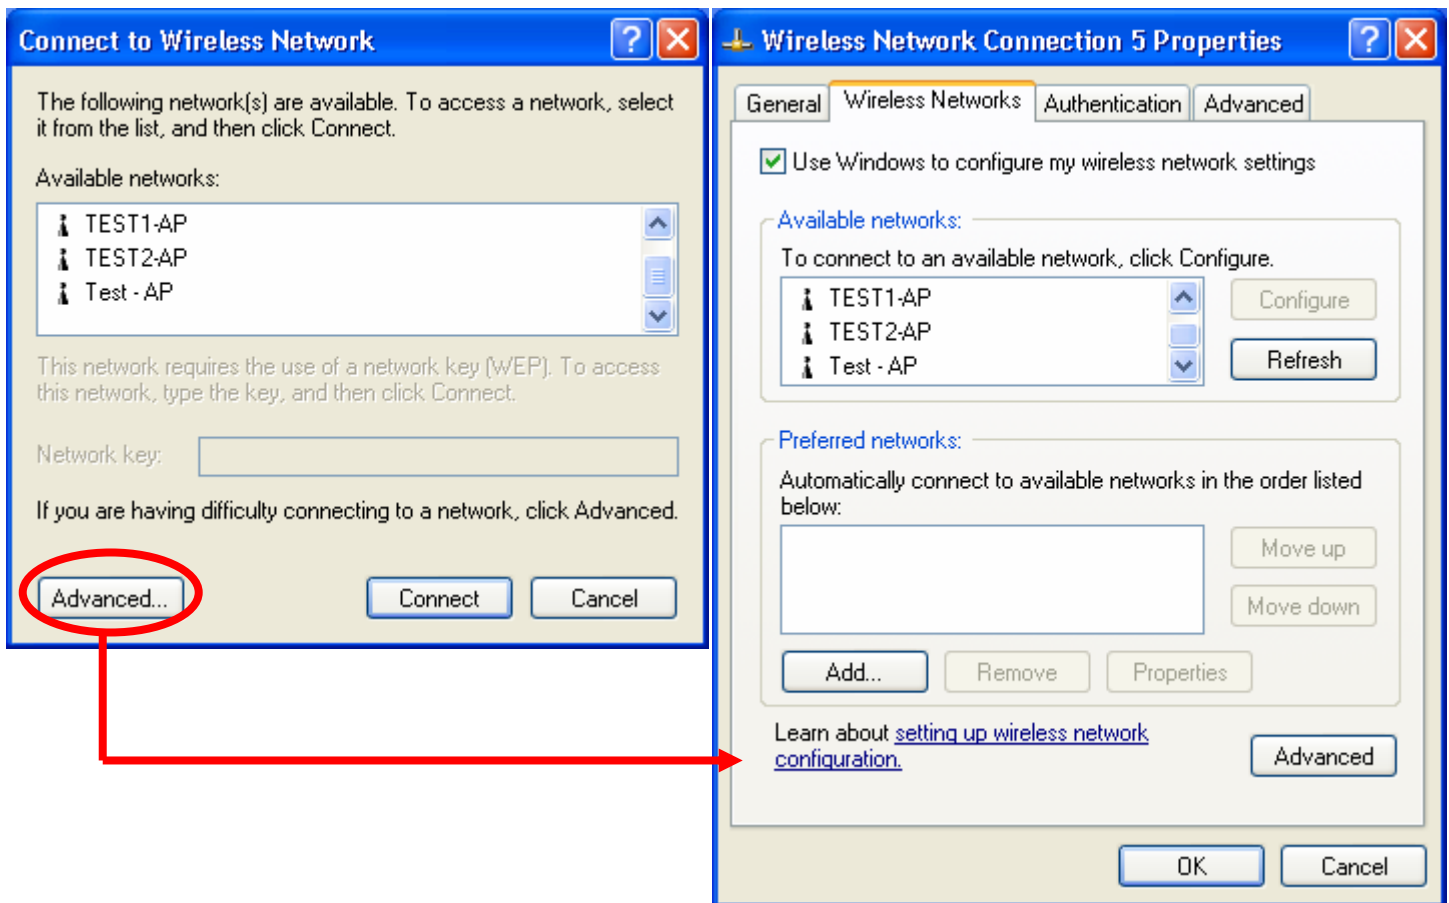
Connect to Wireless Network

The following network(s) are available. To access a network, select it from the list, and then click Connect.

Available networks:

TEST1-AP
TEST2-AP
Test - AP

This network requires the use of a network key (WEP). To access this network, type the key, and then click Connect.

Network key:

If you are having difficulty connecting to a network, click Advanced.

Advanced...
Connect
Cancel

Wireless Network Connection 5 Properties

General
Wireless Networks
Authentication
Advanced

Use Windows to configure my wireless network settings

Available networks:

To connect to an available network, click Configure.

TEST1-AP
TEST2-AP
Test - AP

Configure
Refresh

Preferred networks:

Automatically connect to available networks in the order listed below:

Move up
Move down

Add...
Remove
Properties

Learn about setting up wireless network configuration.

Advanced

OK
Cancel